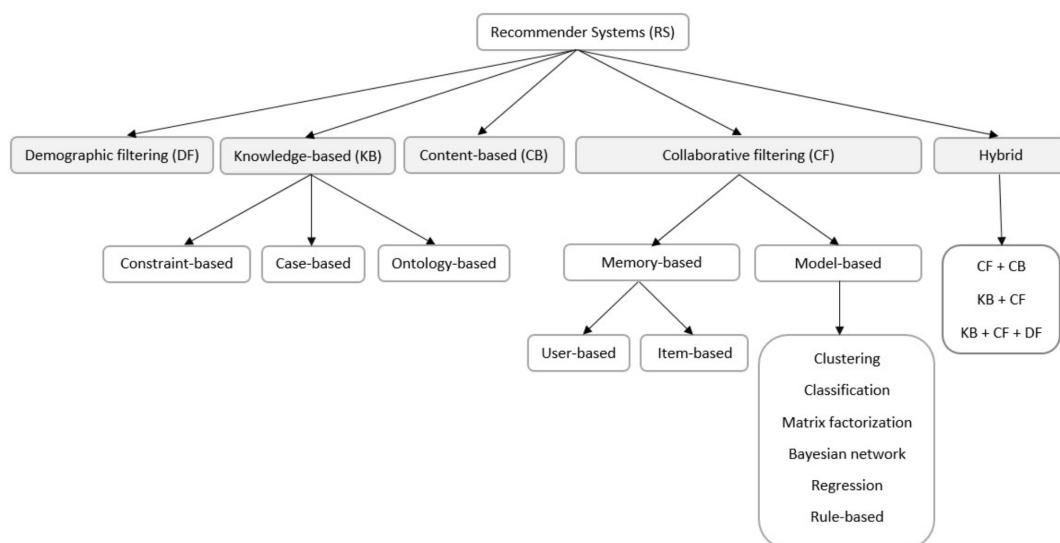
Recommender Systems (RS)

Demographic filtering (DF)

Knowledge-based (KB)

Content-based (CB)

Collaborative filtering (CF)

Hybrid

Constraint-based

Case-based

Ontology-based

Memory-based

Model-based

CF + CB

KB + CF

KB + CF + DF

User-based

Item-based

Clustering

Classification

Matrix factorization

Bayesian network

Regression

Rule-based